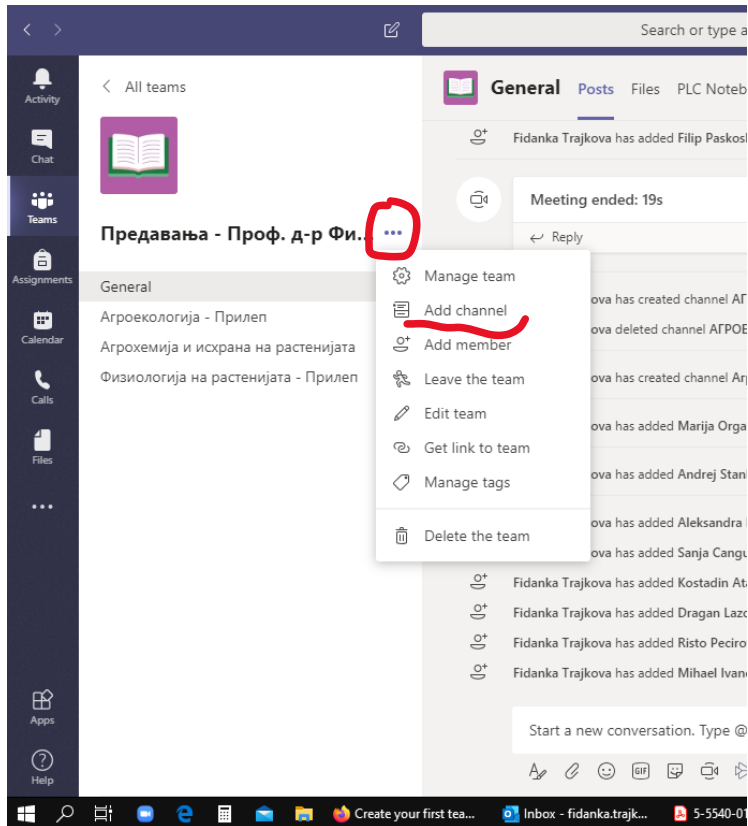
Search or type a

Activity
Chat
Teams
Assignments
Calendar
Calls
Files
...
Apps
Help

All teams

Предавања - Проф. д-р Фи...

General
Агроекологија - Прилеп
Агрохемија и исхрана на растенијата
Физиологија на растенијата - Прилеп

Manage team
Add channel
Add member
Leave the team
Edit team
Get link to team
Manage tags
Delete the team

General Posts Files PLC Noteb

Fidanka Trajkova has added Filip Paskos

Meeting ended: 19s

Reply

kova has created channel АГ
kova deleted channel АГРОЕ
kova has created channel Агр
kova has added Marija Orga
kova has added Andrej Stan
kova has added Aleksandra
kova has added Sanja Cangu
Fidanka Trajkova has added Kostadin Ata
Fidanka Trajkova has added Dragan Lazo
Fidanka Trajkova has added Risto Peciro
Fidanka Trajkova has added Mihael Ivanc

Start a new conversation. Type @

Create your first tea...
Inbox - fidanka.trajk...
5-5540-0